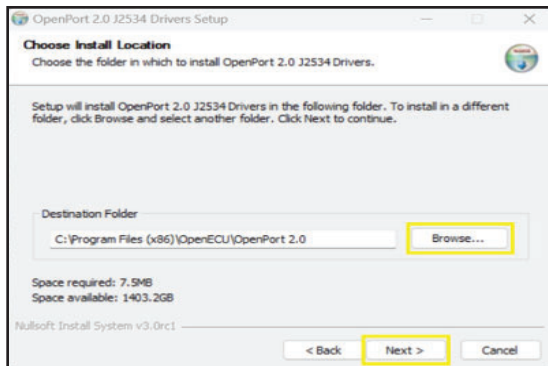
OpenPort 2.0 J2534 Drivers Setup

Choose Install Location
Choose the folder in which to install OpenPort 2.0 J2534 Drivers.

Setup will install OpenPort 2.0 J2534 Drivers in the following folder. To install in a different folder, click Browse and select another folder. Click Next to continue.

Destination Folder
C:\Program Files (x86)\OpenECU\OpenPort 2.0
Browse...

Space required: 7.5MB
Space available: 1403.2GB

Nullsoft Install System v3.0rc1

< Back
Next >
Cancel